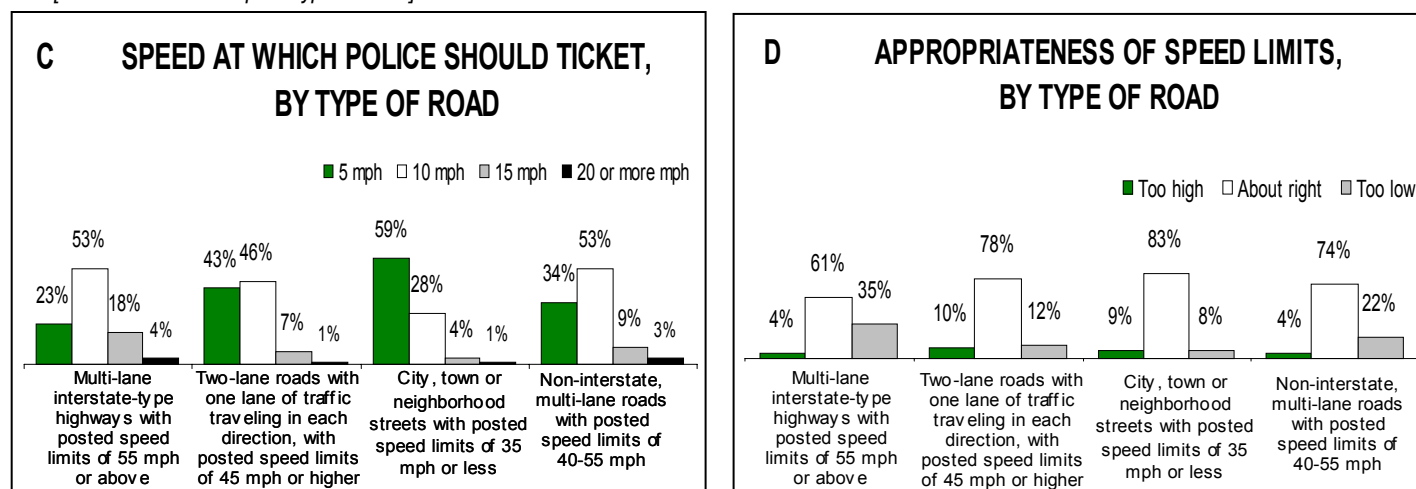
C SPEED AT WHICH POLICE SHOULD TICKET, BY TYPE OF ROAD

5 mph 10 mph 15 mph 20 or more mph

| | 5 mph | 10 mph | 15 mph | 20 or more mph |
|---|---|---|---|---|
| Multi-lane interstate-type highways with posted speed limits of 55 mph or above | 23% | 53% | 18% | 4% |
| Two-lane roads with one lane of traffic traveling in each direction, with posted speed limits of 45 mph or higher | 43% | 46% | 7% | 1% |
| City, town or neighborhood streets with posted speed limits of 35 mph or less | 59% | 28% | 4% | 1% |
| Non-interstate, multi-lane roads with posted speed limits of 40-55 mph | 34% | 53% | 9% | 3% |

D APPROPRIATENESS OF SPEED LIMITS, BY TYPE OF ROAD

Too high About right Too low

| | Too high | About right | Too low |
|---|---|---|---|
| Multi-lane interstate-type highways with posted speed limits of 55 mph or above | 4% | 61% | 35% |
| Two-lane roads with one lane of traffic traveling in each direction, with posted speed limits of 45 mph or higher | 10% | 78% | 12% |
| City, town or neighborhood streets with posted speed limits of 35 mph or less | 9% | 83% | 8% |
| Non-interstate, multi-lane roads with posted speed limits of 40-55 mph | 4% | 74% | 22% |